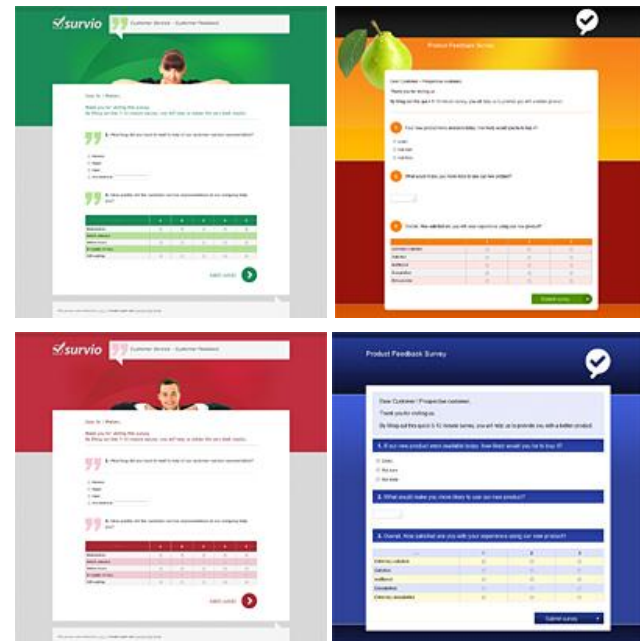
survio

Customer Service - Customer Feedback

Product Feedback Survey

Submit survey

survio

Customer Service - Customer Feedback

Product Feedback Survey

Dear Customer / Prospective customer,

Thank you for visiting us.

1. If our new product were available today, how likely would you be to buy it?

2. What would make you more likely to use our new product?

3. Overall, how satisfied are you with your experience using our new product?

Submit survey